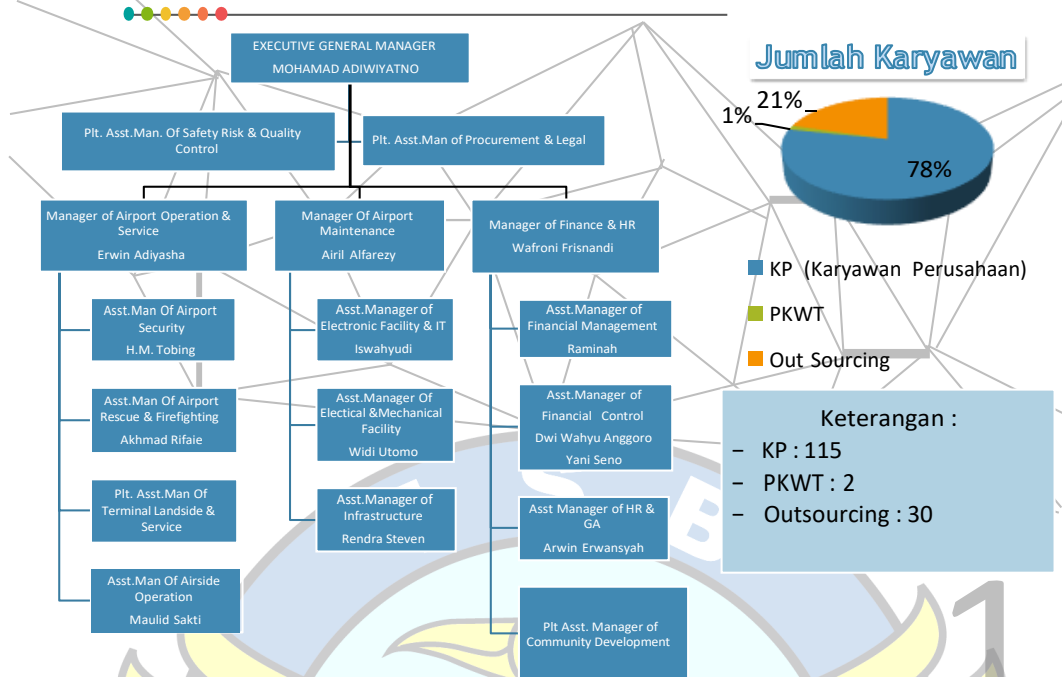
EXECUTIVE GENERAL MANAGER
MOHAMAD ADIWIYATNO

Plt. Asst.Man. Of Safety Risk & Quality Control

Plt. Asst.Man of Procurement & Legal

Manager of Airport Operation & Service
Erwin Adiyasha

Manager Of Airport Maintenance
Airil Alfarezy

Manager of Finance & HR
Wafroni Frisnandi

Asst.Man Of Airport Security
H.M. Tobing

Asst.Man Of Airport Rescue & Firefighting
Akhmad Rifaie

Plt. Asst.Man Of Terminal Landside & Service

Asst.Man Of Airside Operation
Maulid Sakti

Asst.Manager of Electronic Facility & IT
Iswahyudi

Asst.Manager Of Electial &Mechanical Facility
Widi Utomo

Asst.Manager of Infrastructure
Rendra Steven

Asst.Manager of Financial Management
Raminah

Asst.Manager of Financial Control
Dwi Wahyu Anggoro
Yani Seno

Asst Manager of HR & GA
Arwin Erwansyah

Plt Asst. Manager of Community Development

Jumlah Karyawan

21%
1%
78%

KP (Karyawan Perusahaan)
PKWT
Out Sourcing

Keterangan :
- KP : 115
- PKWT : 2
- Outsourcing : 30